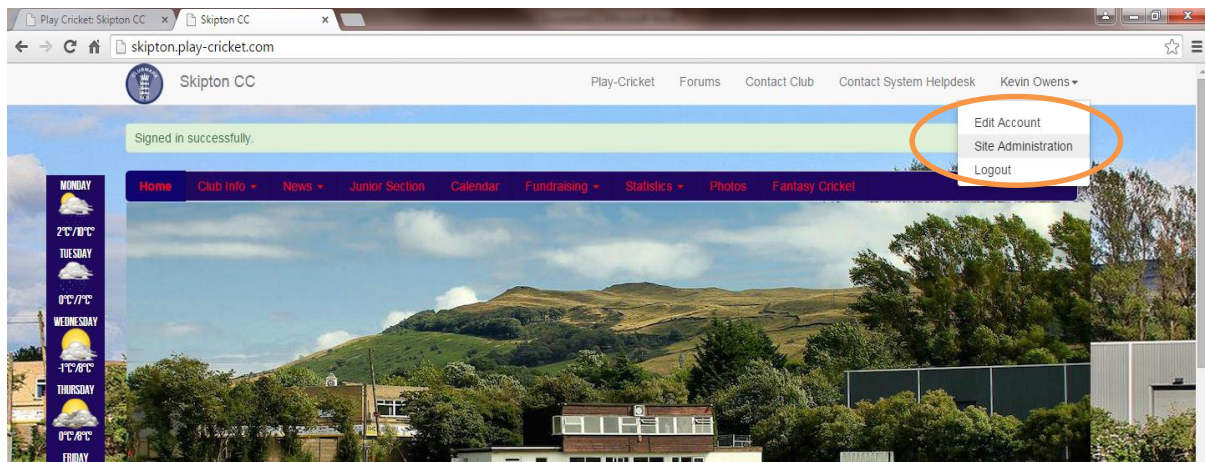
Play Cricket: Skipton CC ×
Skipton CC ×

skipton.play-cricket.com

Skipton CC

Play-Cricket Forums Contact Club Contact System Helpdesk Kevin Owens

Edit Account
Site Administration
Logout

Signed in successfully.

Home Club Info News Junior Section Calendar Fundraising Statistics Photos Fantasy Cricket

MONDAY
2°C/10°C
TUESDAY
0°C/7°C
WEDNESDAY
-1°C/8°C
THURSDAY
0°C/8°C
FRIDAY